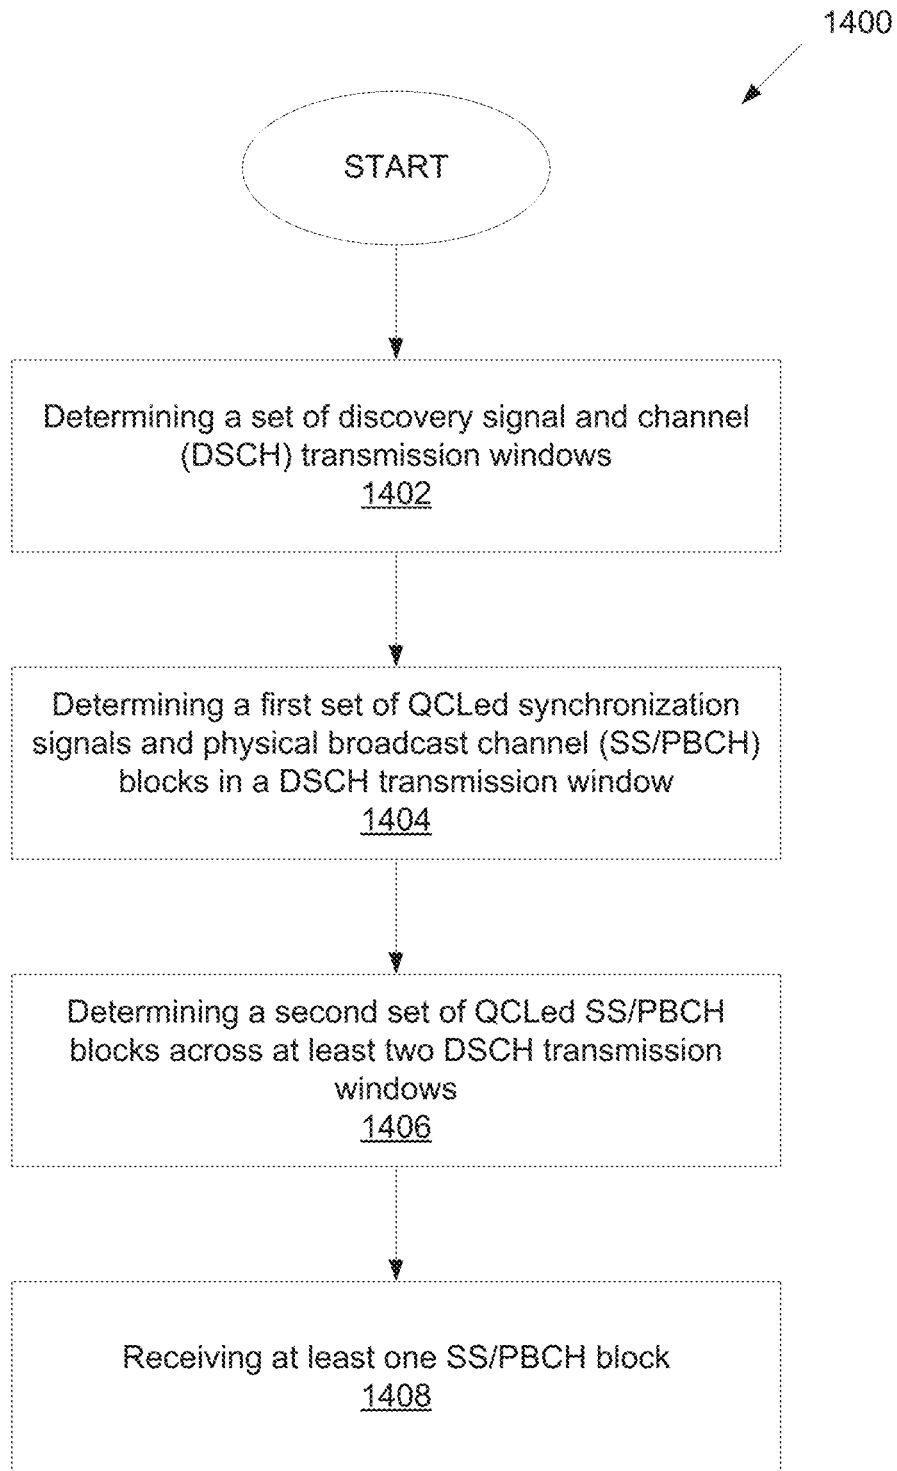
1400

START

Determining a set of discovery signal and channel (DSCH) transmission windows
1402

Determining a first set of QCLed synchronization signals and physical broadcast channel (SS/PBCH) blocks in a DSCH transmission window
1404

Determining a second set of QCLed SS/PBCH blocks across at least two DSCH transmission windows
1406

Receiving at least one SS/PBCH block
1408